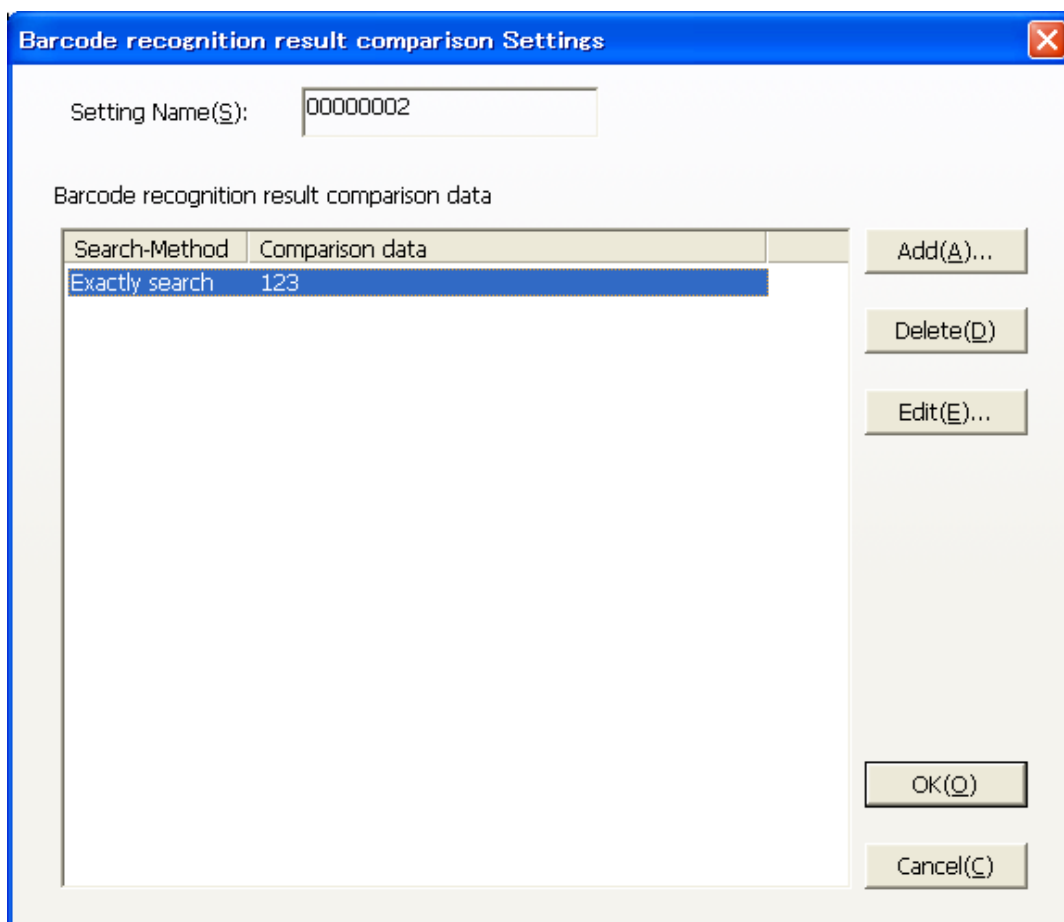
Barcode recognition result comparison Settings

Setting Name(S): 00000002

Barcode recognition result comparison data

| Search-Method | Comparison data |
|---|---|
| Exactly search | 123 |

Add(A)...

Delete(D)

Edit(E)...

OK(O)

Cancel(C)